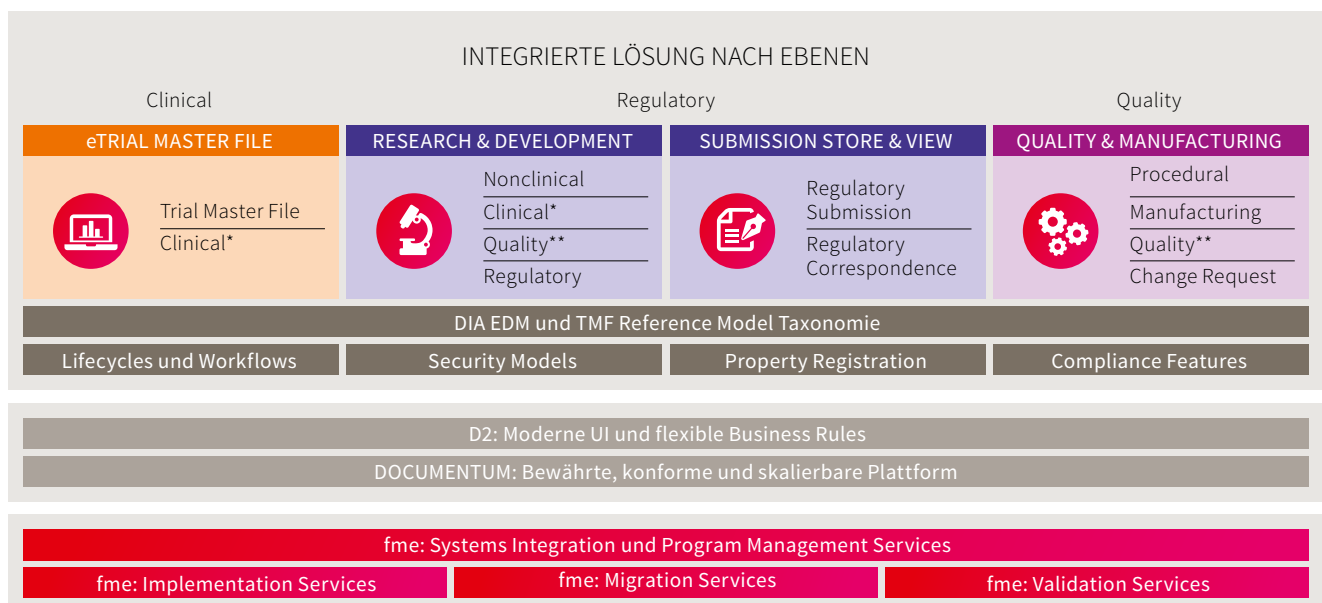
INTEGRIERTE LÖSUNG NACH EBENEN

Clinical

Regulatory

Quality

eTRIAL MASTER FILE

Trial Master File
Clinical*

RESEARCH & DEVELOPMENT

Nonclinical
Clinical*
Quality**
Regulatory

SUBMISSION STORE & VIEW

Regulatory Submission
Regulatory Correspondence

QUALITY & MANUFACTURING

Procedural
Manufacturing
Quality**
Change Request

DIA EDM und TMF Reference Model Taxonomie

Lifecycles und Workflows

Security Models

Property Registration

Compliance Features

D2: Moderne UI und flexible Business Rules

DOCUMENTUM: Bewährte, konforme und skalierbare Plattform

fme: Systems Integration und Program Management Services

fme: Implementation Services

fme: Migration Services

fme: Validation Services